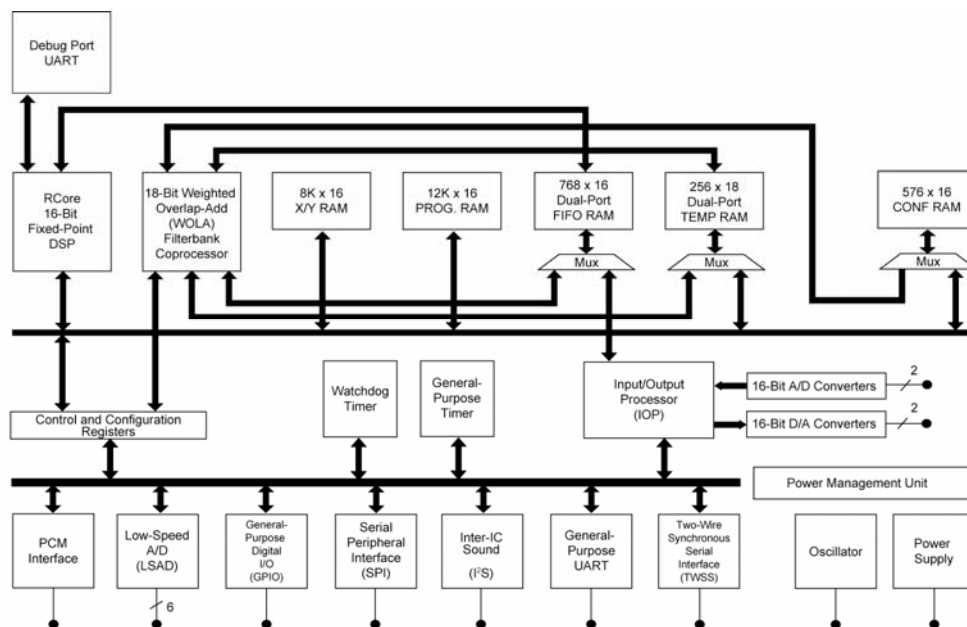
Debug Port UART

RCore 16-Bit Fixed-Point DSP

18-Bit Weighted Overlap-Add (WOLA) Filterbank Coprocessor

8K x 16 X/Y RAM

12K x 16 PROG. RAM

768 x 16 Dual-Port FIFO RAM

256 x 18 Dual-Port TEMP RAM

576 x 16 CONF RAM

Mux

Mux

Mux

Watchdog Timer

General-Purpose Timer

Input/Output Processor (IOP)

16-Bit A/D Converters

2

16-Bit D/A Converters

2

Control and Configuration Registers

Power Management Unit

PCM Interface

Low-Speed A/D (LSAD)

6

General-Purpose Digital I/O (GPIO)

Serial Peripheral Interface (SPI)

Inter-IC Sound ($I^2S$)

General-Purpose UART

Two-Wire Synchronous Serial Interface (TWSS)

Oscillator

Power Supply